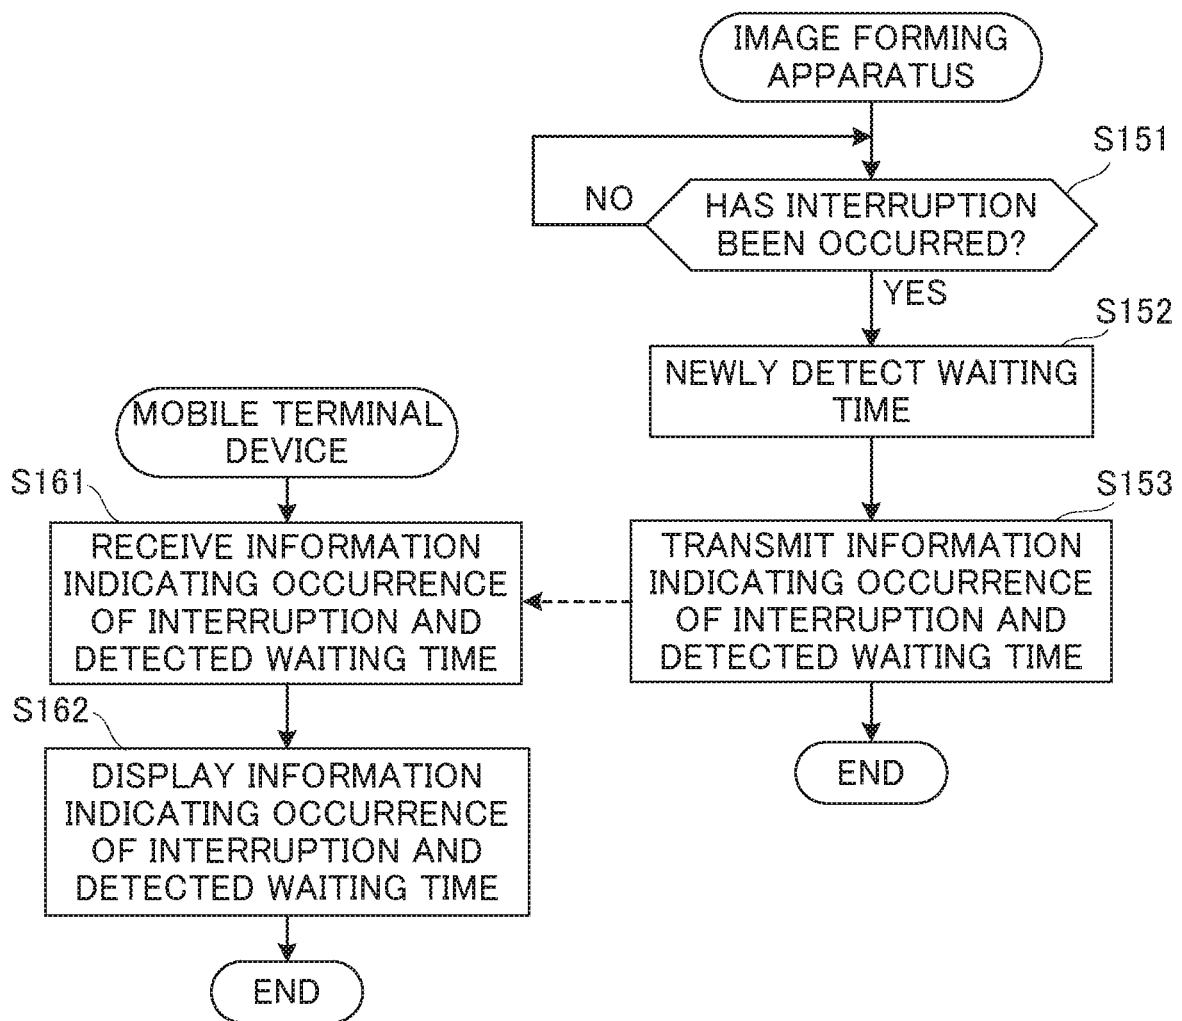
IMAGE FORMING APPARATUS

S151

NO

HAS INTERRUPTION BEEN OCCURRED?

YES

S152

NEWLY DETECT WAITING TIME

S153

TRANSMIT INFORMATION INDICATING OCCURRENCE OF INTERRUPTION AND DETECTED WAITING TIME

END

MOBILE TERMINAL DEVICE

S161

RECEIVE INFORMATION INDICATING OCCURRENCE OF INTERRUPTION AND DETECTED WAITING TIME

S162

DISPLAY INFORMATION INDICATING OCCURRENCE OF INTERRUPTION AND DETECTED WAITING TIME

END